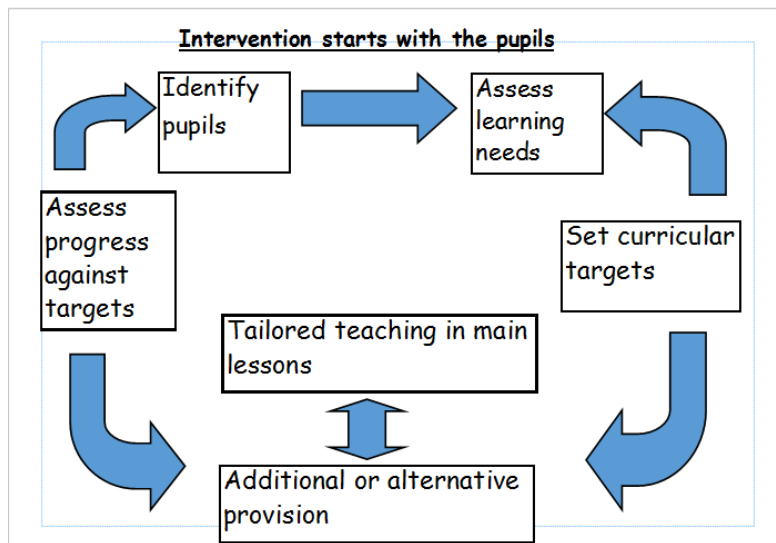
Intervention starts with the pupils

Identify pupils

Assess learning needs

Assess progress against targets

Set curricular targets

Tailored teaching in main lessons

Additional or alternative provision